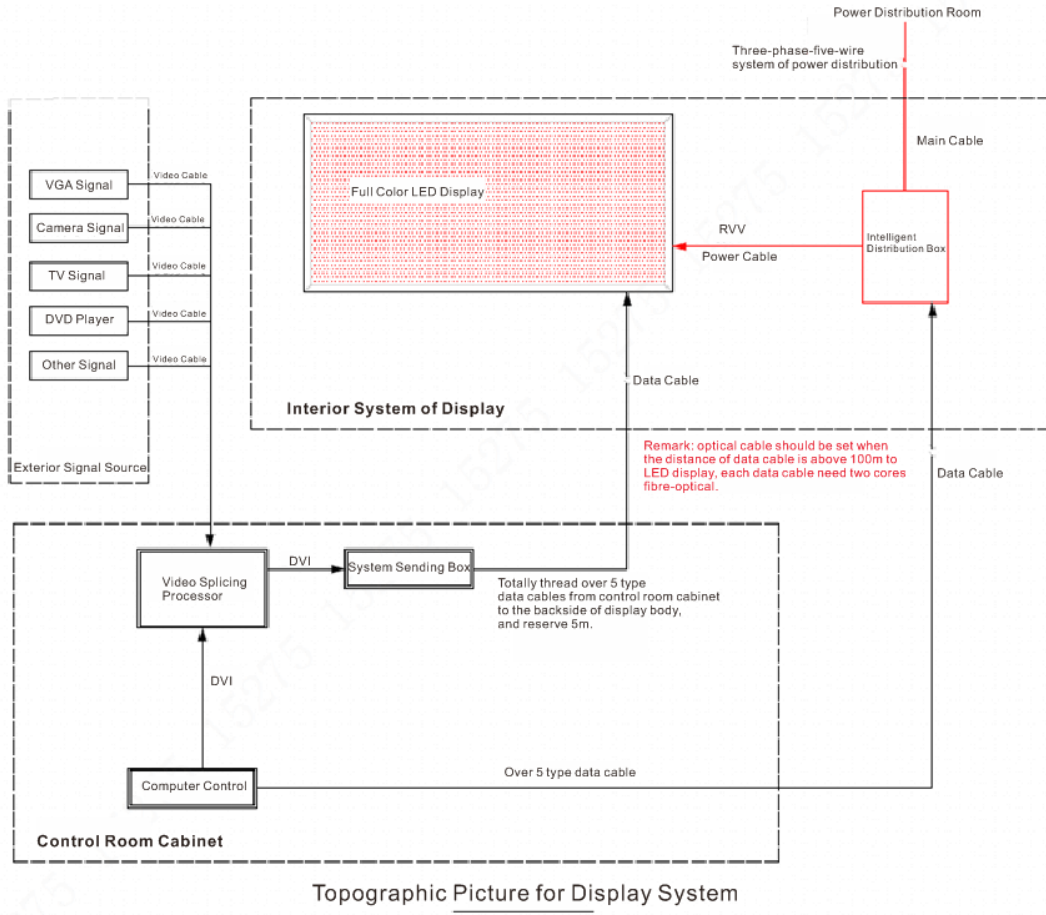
Power Distribution Room

Three-phase-five-wire system of power distribution

Main Cable

Full Color LED Display

RVV

Power Cable

Intelligent Distribution Box

VGA Signal

Video Cable

Camera Signal

Video Cable

TV Signal

Video Cable

DVD Player

Video Cable

Other Signal

Video Cable

Exterior Signal Source

Data Cable

Interior System of Display

Remark: optical cable should be set when the distance of data cable is above 100m to LED display, each data cable need two cores fibre-optical.

Data Cable

Video Splicing Processor

DVI

System Sending Box

Totally thread over 5 type data cables from control room cabinet to the backside of display body, and reserve 5m.

DVI

Computer Control

Over 5 type data cable

Control Room Cabinet

Topographic Picture for Display System